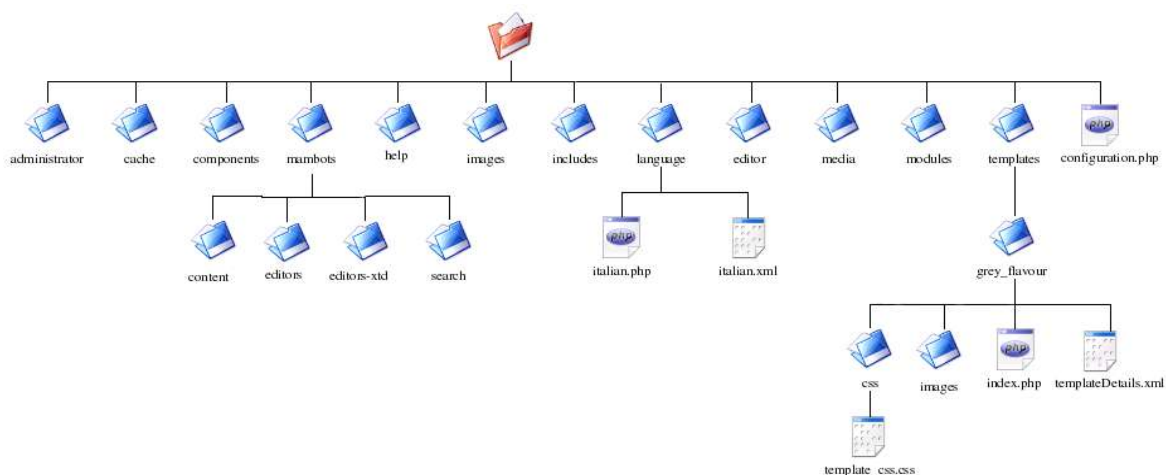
administrator
cache
components
mambots
help
images
includes
language
editor
media
modules
templates
php
configuration.php

content
editors
editors-xtd
search

php
italian.php
italian.xml

grey_flavour

css
images
php
index.php
templateDetails.xml

template_css.css